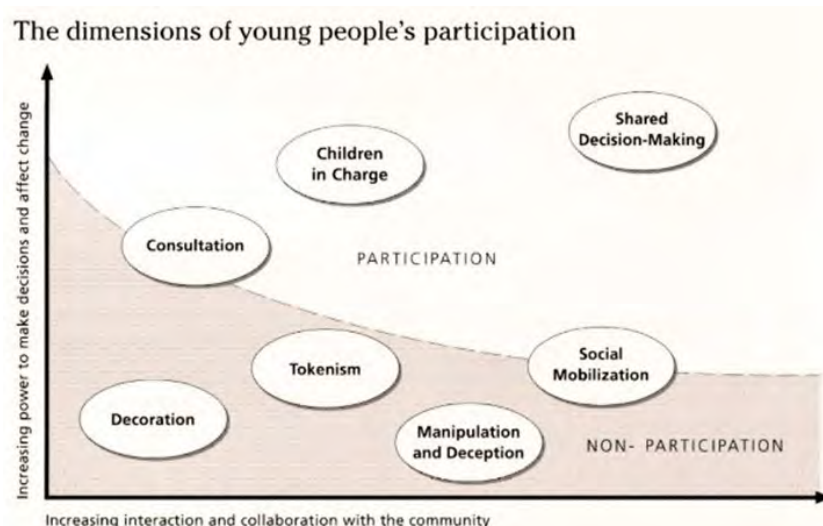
The dimensions of young people's participation

Increasing power to make decisions and affect change

Shared Decision-Making

Children in Charge

Consultation

PARTICIPATION

Tokenism

Social Mobilization

Decoration

Manipulation and Deception

NON- PARTICIPATION

Increasing interaction and collaboration with the community